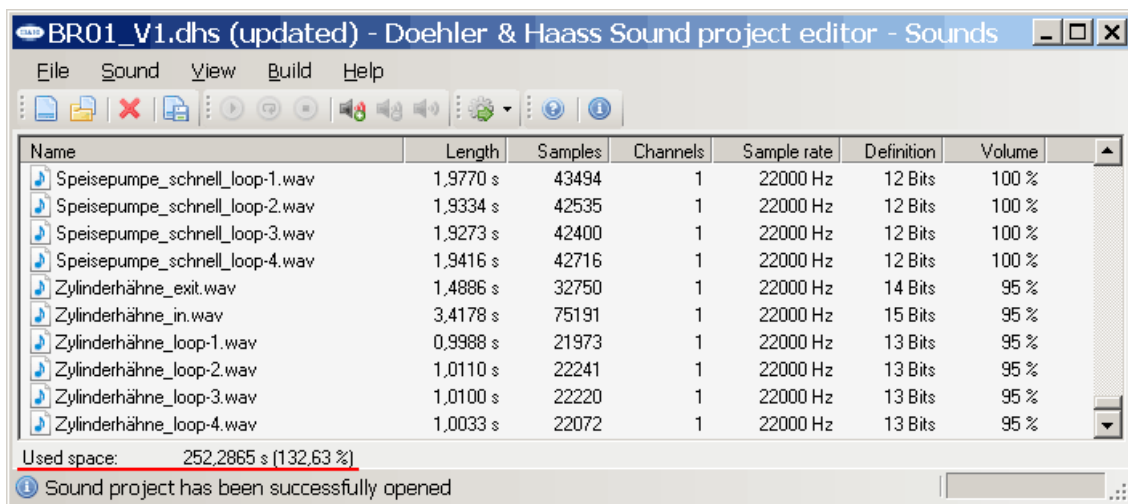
BR01_V1.dhs (updated) - Doehler & Haass Sound project editor - Sounds

File Sound View Build Help

| Name | Length | Samples | Channels | Sample rate | Definition | Volume |
|---|---|---|---|---|---|---|
| Speisepumpe_schnell_loop-1.wav | 1,9770 s | 43494 | 1 | 22000 Hz | 12 Bits | 100 % |
| Speisepumpe_schnell_loop-2.wav | 1,9334 s | 42535 | 1 | 22000 Hz | 12 Bits | 100 % |
| Speisepumpe_schnell_loop-3.wav | 1,9273 s | 42400 | 1 | 22000 Hz | 12 Bits | 100 % |
| Speisepumpe_schnell_loop-4.wav | 1,9416 s | 42716 | 1 | 22000 Hz | 12 Bits | 100 % |
| Zylinderhähne_exit.wav | 1,4886 s | 32750 | 1 | 22000 Hz | 14 Bits | 95 % |
| Zylinderhähne_in.wav | 3,4178 s | 75191 | 1 | 22000 Hz | 15 Bits | 95 % |
| Zylinderhähne_loop-1.wav | 0,9988 s | 21973 | 1 | 22000 Hz | 13 Bits | 95 % |
| Zylinderhähne_loop-2.wav | 1,0110 s | 22241 | 1 | 22000 Hz | 13 Bits | 95 % |
| Zylinderhähne_loop-3.wav | 1,0100 s | 22220 | 1 | 22000 Hz | 13 Bits | 95 % |
| Zylinderhähne_loop-4.wav | 1,0033 s | 22072 | 1 | 22000 Hz | 13 Bits | 95 % |

Used space: 252,2865 s (132,63 %)

Sound project has been successfully opened